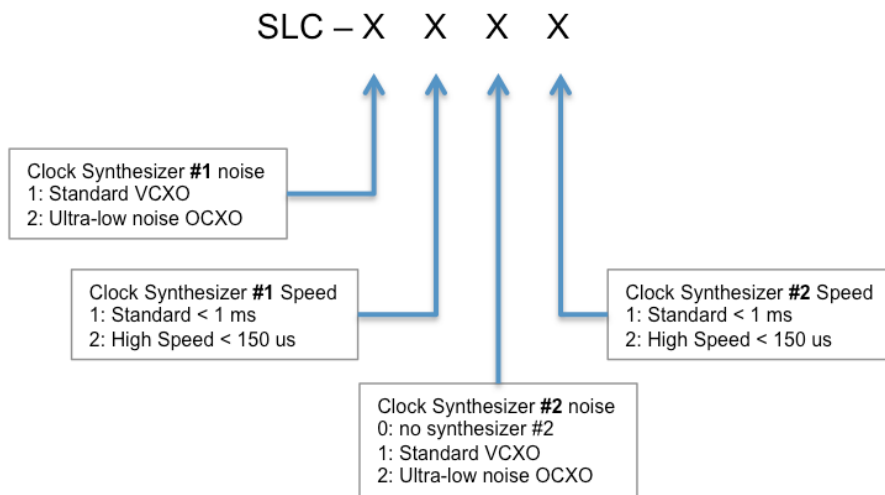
SLC – X X X X

Clock Synthesizer #1 noise
1: Standard VCXO
2: Ultra-low noise OCXO

Clock Synthesizer #1 Speed
1: Standard < 1 ms
2: High Speed < 150 us

Clock Synthesizer #2 Speed
1: Standard < 1 ms
2: High Speed < 150 us

Clock Synthesizer #2 noise
0: no synthesizer #2
1: Standard VCXO
2: Ultra-low noise OCXO